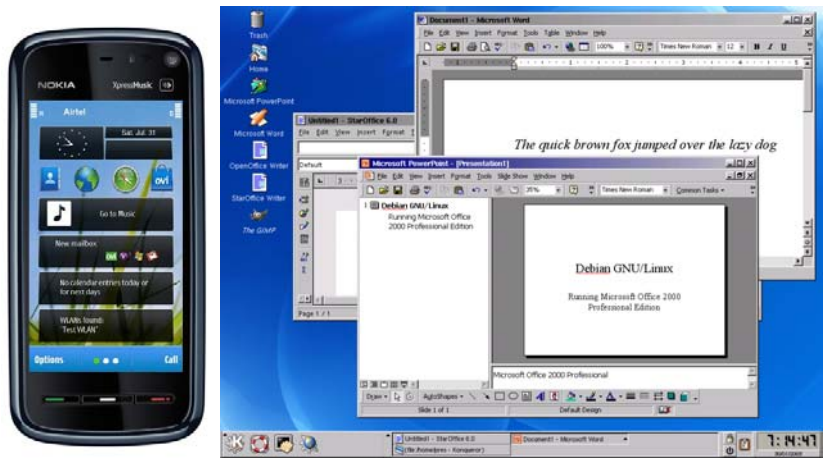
NOKIA XpressMusic

Airtel

Sat. Jul. 31

ovi

Go to Music

New mailbox

No calendar entries today or for next days

WLAN found: Test WLAN

Options Call

Trash

Home

Microsoft PowerPoint

Microsoft Word

OpenOffice Writer

StarOffice Writer

The GIMP

Document1 - Microsoft Word

File Edit View Insert Format Tools Table Window Help

100% Times New Roman 12 B I U

The quick brown fox jumped over the lazy dog

Untitled1 - StarOffice 6.0

File Edit View Insert Format

Default

Page 1 / 1

Microsoft PowerPoint - [Presentation1]

File Edit View Insert Format Tools Slide Show Window Help

35% Times New Roman Common Tasks

1 Debian GNU/Linux
Running Microsoft Office 2000 Professional Edition

Debian GNU/Linux

Running Microsoft Office 2000 Professional Edition

Microsoft Office 2000 Professional

Draw AutoShapes

Slide 1 of 1 Default Design

Untitled1 - StarOffice 6.0

file:/home/jess - Konqueror

Document1 - Microsoft Word

7:14:47